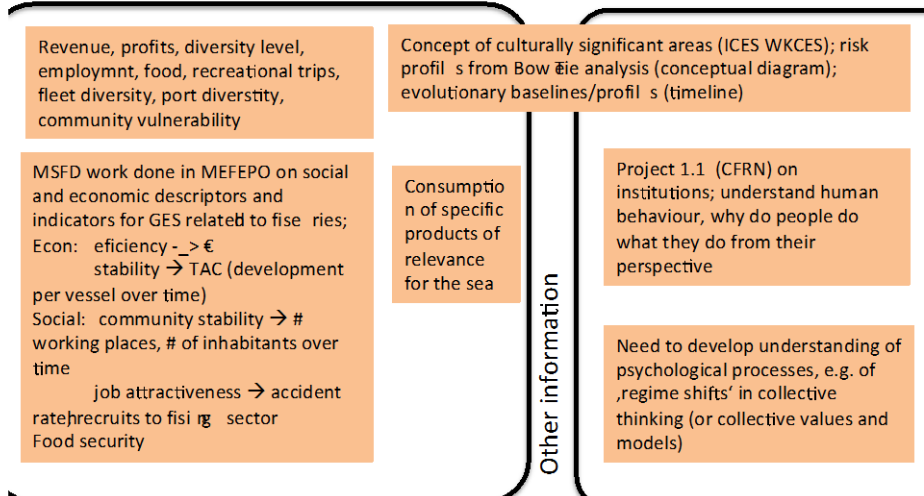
Revenue, profits, diversity level, employmnt, food, recreational trips, fleet diversity, port diverstity, community vulnerability

Concept of culturally significant areas (ICES WKCES); risk profil s from Bow tie analysis (conceptual diagram); evolutionary baselines/profil s (timeline)

MSFD work done in MEFEPO on social and economic descriptors and indicators for GES related to fise ries;
Econ: eficiency -_> €
stability → TAC (development per vessel over time)
Social: community stability → # working places, # of inhabitants over time
job attractiveness → accident rate, recruits to fising sector
Food security

Consumption of specific products of relevance for the sea

Other information

Project 1.1 (CFRN) on institutions; understand human behaviour, why do people do what they do from their perspective

Need to develop understanding of psychological processes, e.g. of ‚regime shifts' in collective thinking (or collective values and models)